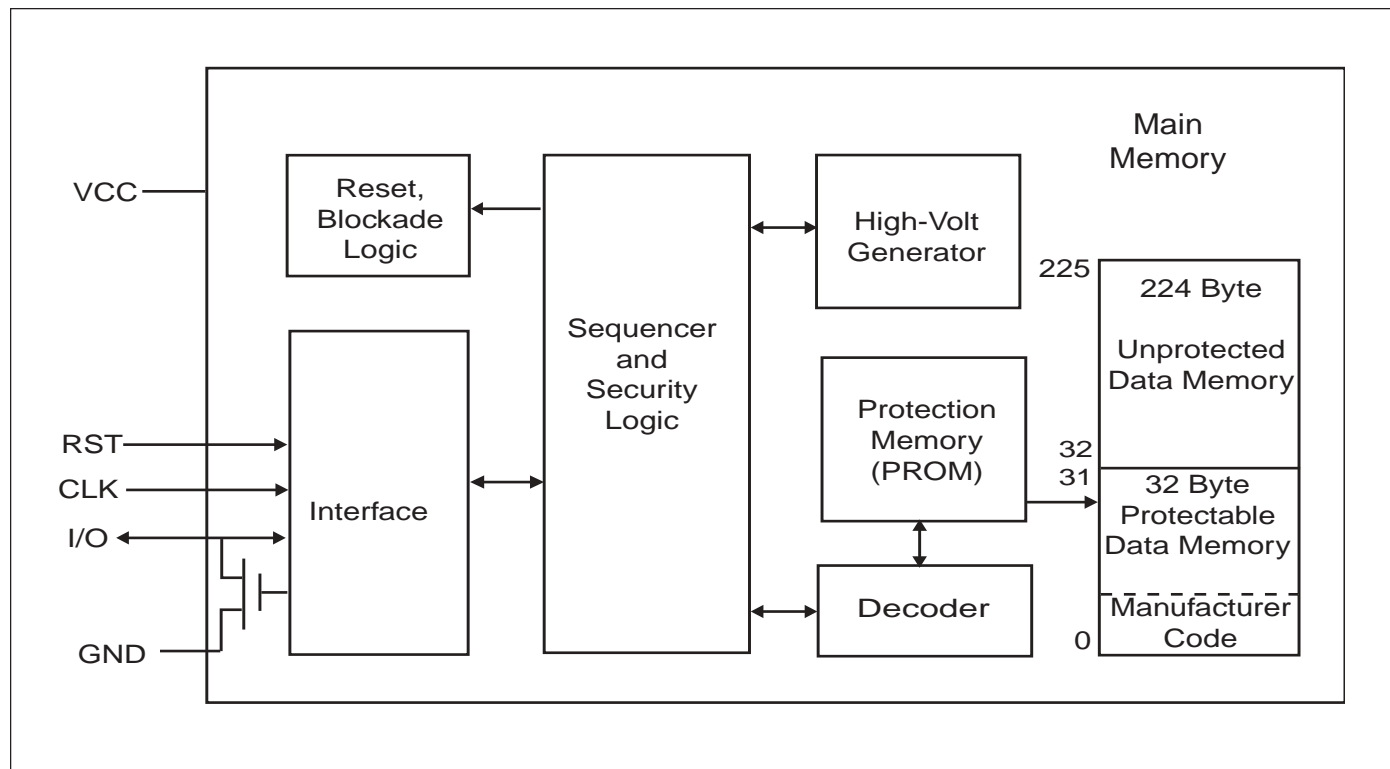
Main Memory

VCC

Reset, Blockade Logic

High-Volt Generator

225

224 Byte

Unprotected Data Memory

Sequencer and Security Logic

Protection Memory (PROM)

RST

32

31

32 Byte Protectable Data Memory

CLK

Interface

I/O

Decoder

Manufacturer Code

GND

0